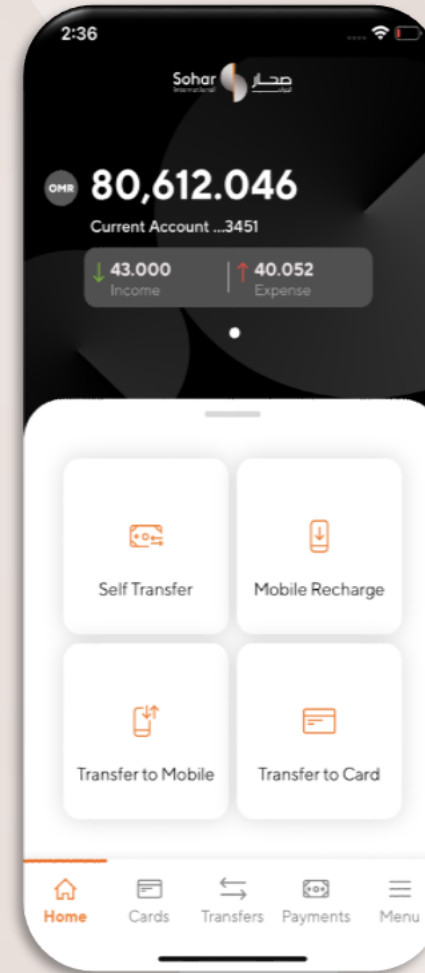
2:36

Sohar International صحار الدولي

OMR 80,612.046

Current Account ...3451

43.000 Income

40.052 Expense

Self Transfer

Mobile Recharge

Transfer to Mobile

Transfer to Card

Home Cards Transfers Payments Menu